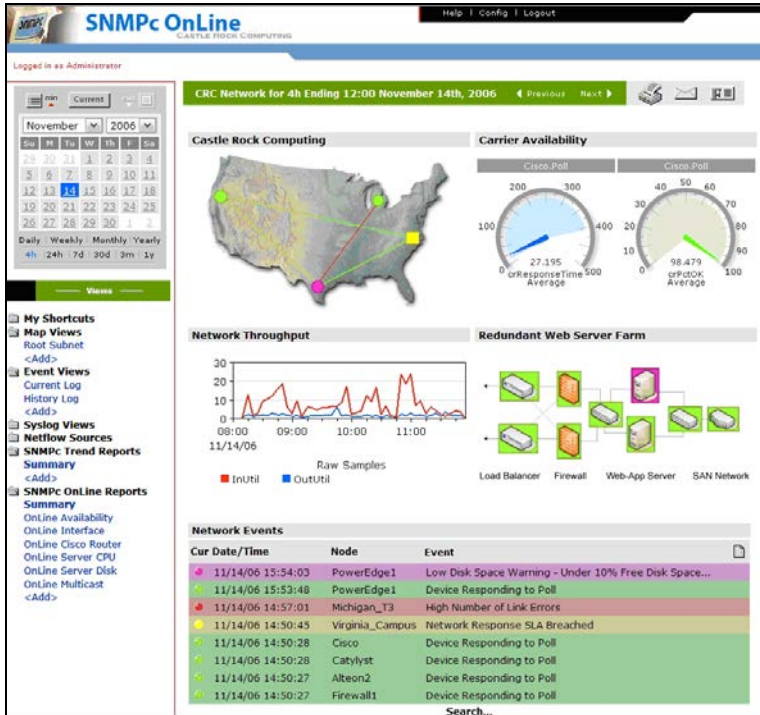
SNMPc OnLine
CASTLE ROCK COMPUTING

Help | Config | Logout

Logged in as Administrator

min Current

November 2006

| Su | M | Tu | W | Th | F | Sa |
|---|---|---|---|---|---|---|
| 29 | 30 | 31 | 1 | 2 | 3 | 4 |
| 5 | 6 | 7 | 8 | 9 | 10 | 11 |
| 12 | 13 | 14 | 15 | 16 | 17 | 18 |
| 19 | 20 | 21 | 22 | 23 | 24 | 25 |
| 26 | 27 | 28 | 29 | 30 | 1 | 2 |

Daily | Weekly | Monthly | Yearly
4h | 24h | 7d | 30d | 3m | 1y

Views

My Shortcuts
Map Views
Root Subnet
<Add>
Event Views
Current Log
History Log
<Add>
Syslog Views
Netflow Sources
SNMPc Trend Reports
Summary
<Add>
SNMPc OnLine Reports
Summary
OnLine Availability
OnLine Interface
OnLine Cisco Router
OnLine Server CPU
OnLine Server Disk
OnLine Multicast
<Add>

CRC Network for 4h Ending 12:00 November 14th, 2006 Previous Next

Castle Rock Computing

Carrier Availability

Cisco.Poll
100 200 300 400 0 500
27.195
crResponseTime
Average

Cisco.Poll
10 20 30 40 50 60 70 80 90 0 100
98.479
crPctOK
Average

Network Throughput

30
20
10
0
08:00 09:00 10:00 11:00
11/14/06
Raw Samples
InUtil OutUtil

Redundant Web Server Farm

Load Balancer Firewall Web-App Server SAN Network

Network Events

| Cur Date/Time | Node | Event |
|---|---|---|
| 11/14/06 15:54:03 | PowerEdge1 | Low Disk Space Warning - Under 10% Free Disk Space... |
| 11/14/06 15:53:48 | PowerEdge1 | Device Responding to Poll |
| 11/14/06 14:57:01 | Michigan_T3 | High Number of Link Errors |
| 11/14/06 14:50:45 | Virginia_Campus | Network Response SLA Breached |
| 11/14/06 14:50:28 | Cisco | Device Responding to Poll |
| 11/14/06 14:50:28 | Catylyst | Device Responding to Poll |
| 11/14/06 14:50:27 | Alteon2 | Device Responding to Poll |
| 11/14/06 14:50:27 | Firewall1 | Device Responding to Poll |

Search...